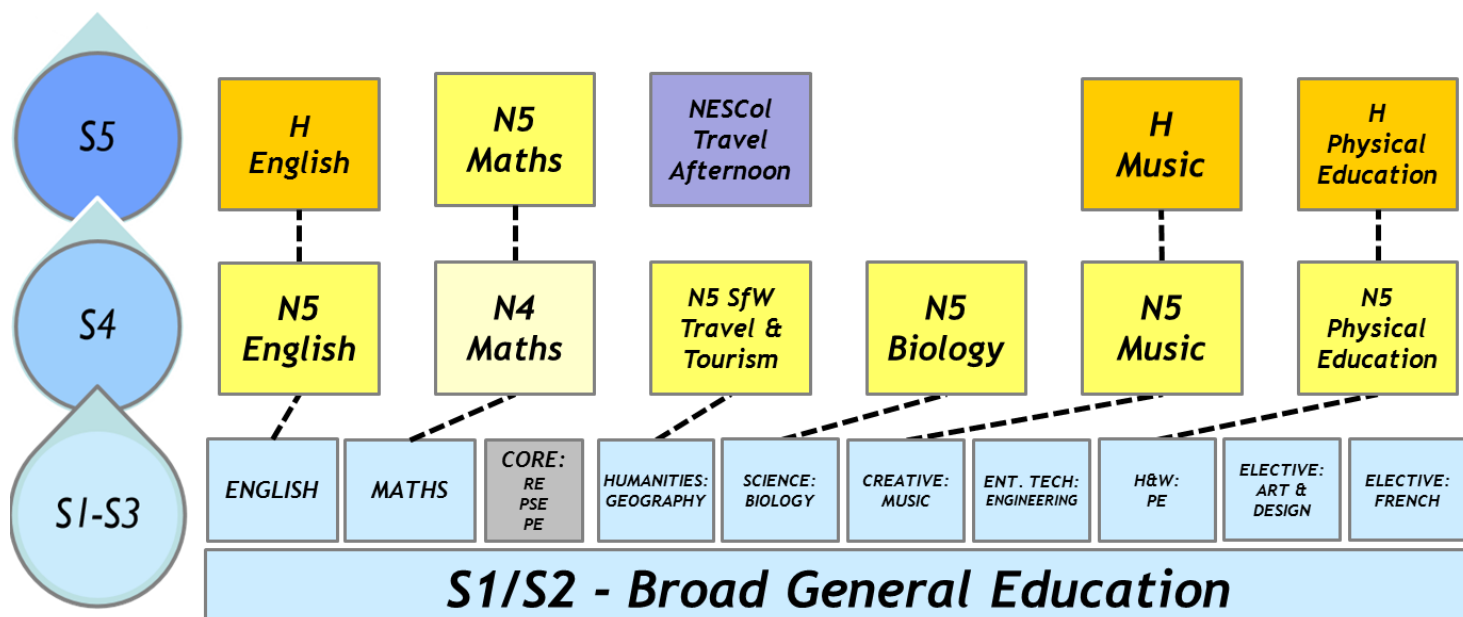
S5

H English

N5 Maths

NESCol Travel Afternoon

H Music

H Physical Education

S4

N5 English

N4 Maths

N5 SfW Travel & Tourism

N5 Biology

N5 Music

N5 Physical Education

S1-S3

ENGLISH

MATHS

CORE: RE PSE PE

HUMANITIES: GEOGRAPHY

SCIENCE: BIOLOGY

CREATIVE: MUSIC

ENT. TECH: ENGINEERING

H&W: PE

ELECTIVE: ART & DESIGN

ELECTIVE: FRENCH

S1/S2 - Broad General Education